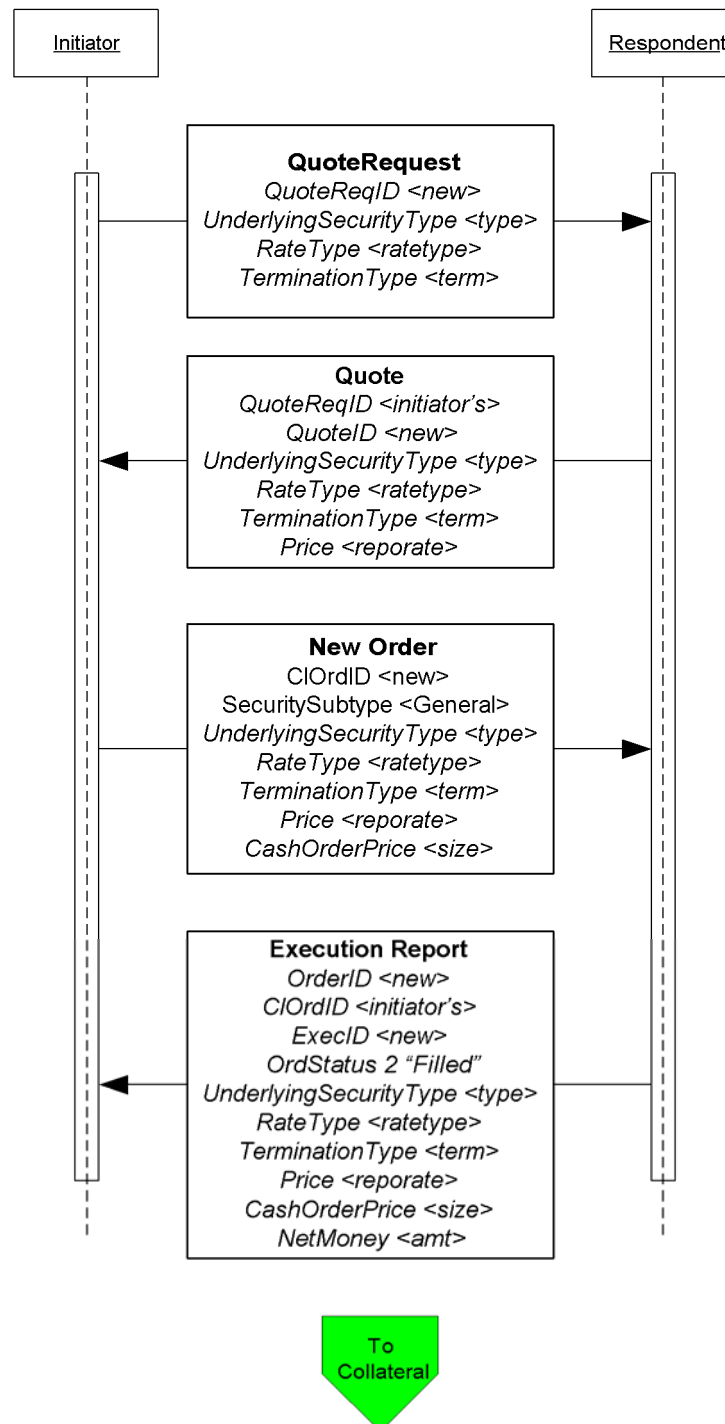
Initiator

Respondent

QuoteRequest
QuoteReqID <new>
UnderlyingSecurityType <type>
RateType <ratetype>
TerminationType <term>

Quote
QuoteReqID <initiator's>
QuoteID <new>
UnderlyingSecurityType <type>
RateType <ratetype>
TerminationType <term>
Price <reporate>

New Order
ClOrdID <new>
SecuritySubtype <General>
UnderlyingSecurityType <type>
RateType <ratetype>
TerminationType <term>
Price <reporate>
CashOrderPrice <size>

Execution Report
OrderID <new>
ClOrdID <initiator's>
ExecID <new>
OrdStatus 2 "Filled"
UnderlyingSecurityType <type>
RateType <ratetype>
TerminationType <term>
Price <reporate>
CashOrderPrice <size>
NetMoney <amt>

To Collateral